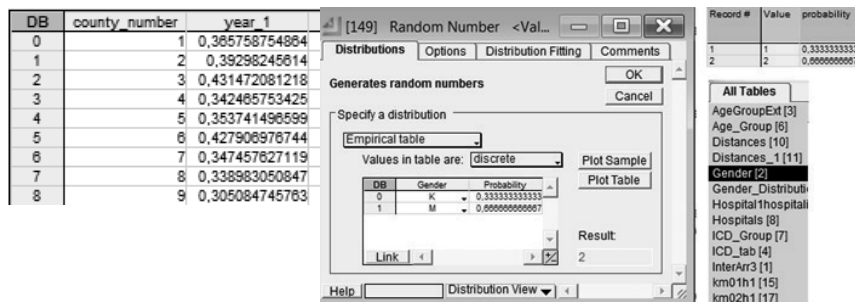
| DB | county_number | year_1 |
|---|---|---|
| 0 | 1 | 0,365758754864 |
| 1 | 2 | 0,39298245614 |
| 2 | 3 | 0,431472081218 |
| 3 | 4 | 0,342465753425 |
| 4 | 5 | 0,353741496599 |
| 5 | 6 | 0,427906976744 |
| 6 | 7 | 0,347457627119 |
| 7 | 8 | 0,338983050847 |
| 8 | 9 | 0,305084745763 |

[149] Random Number <Val...

Distributions | Options | Distribution Fitting | Comments

Generates random numbers

OK
Cancel

Specify a distribution

Empirical table

Values in table are: discrete

Plot Sample
Plot Table

| DB | Gender | Probability |
|---|---|---|
| 0 | K | 0,333333333333 |
| 1 | M | 0,666666666667 |

Link

Result:
2

Help | Distribution View

| Record # | Value | probability |
|---|---|---|
| 1 | 1 | 0,333333333 |
| 2 | 2 | 0,666666666 |

All Tables
AgeGroupExt [3]
Age_Group [6]
Distances [10]
Distances_1 [11]
Gender [2]
Gender_Distributi
Hospital1hospitali
Hospitals [8]
ICD_Group [7]
ICD_tab [4]
InterArr3 [1]
km01h1 [15]
km02h1 [17]